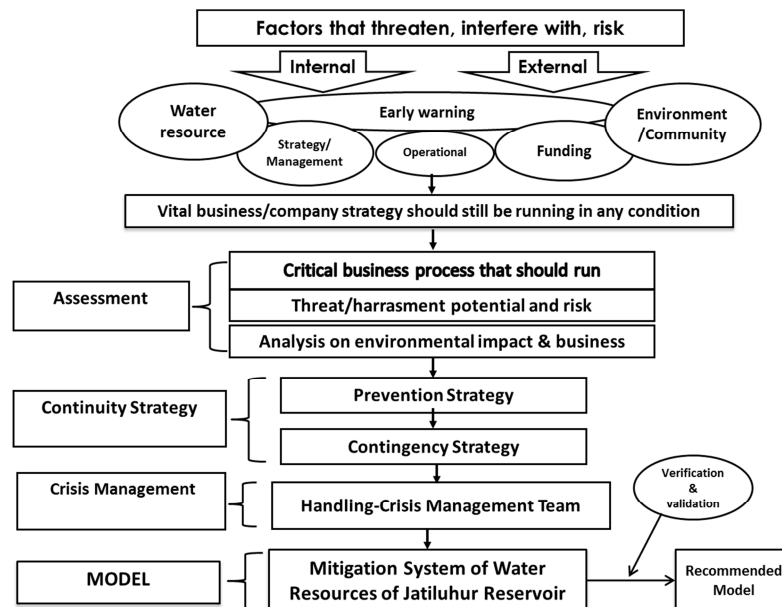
Factors that threaten, interfere with, risk

Internal

External

Water resource

Early warning

Environment /Community

Strategy/ Management

Operational

Funding

Vital business/company strategy should still be running in any condition

Assessment

Critical business process that should run

Threat/harrasment potential and risk

Analysis on environmental impact & business

Continuity Strategy

Prevention Strategy

Contingency Strategy

Crisis Management

Handling-Crisis Management Team

Verification & validation

MODEL

Mitigation System of Water Resources of Jatiluhur Reservoir

Recommended Model